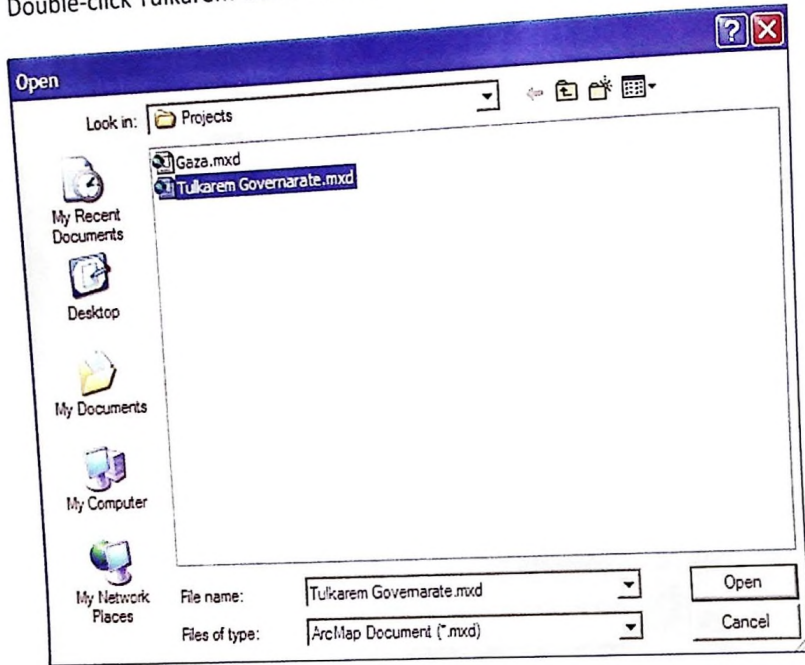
Double-click Tulkarem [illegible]

Open

Look in: Projects

Gaza.mxd
Tulkarem Governarate.mxd

My Recent Documents

Desktop

My Documents

My Computer

My Network Places

File name: Tulkarem Governarate.mxd

Files of type: ArcMap Document (*.mxd)

Open

Cancel